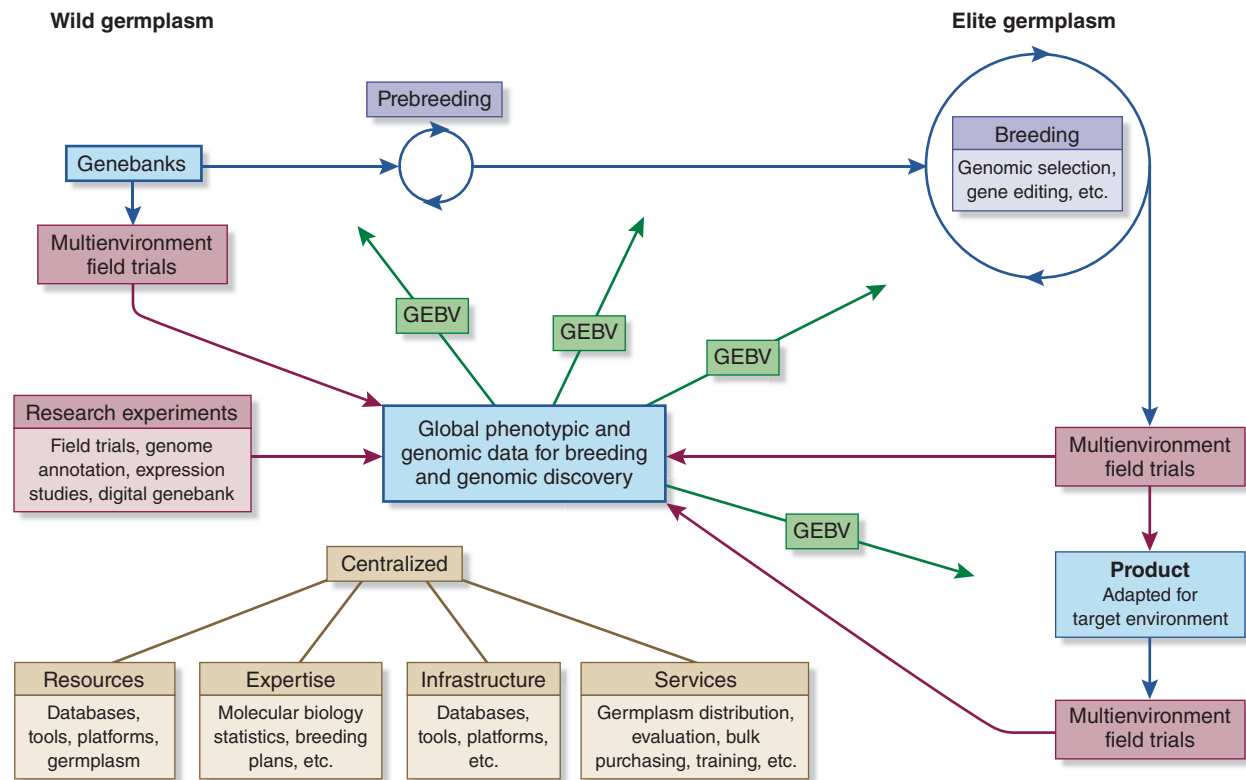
Wild germplasm

Elite germplasm

Prebreeding

Genebanks

Breeding

Genomic selection, gene editing, etc.

Multienvironment field trials

GEBV

GEBV

GEBV

Research experiments

Field trials, genome annotation, expression studies, digital genebank

Global phenotypic and genomic data for breeding and genomic discovery

Multienvironment field trials

GEBV

Centralized

Product

Adapted for target environment

Resources

Databases, tools, platforms, germplasm

Expertise

Molecular biology statistics, breeding plans, etc.

Infrastructure

Databases, tools, platforms, etc.

Services

Germplasm distribution, evaluation, bulk purchasing, training, etc.

Multienvironment field trials